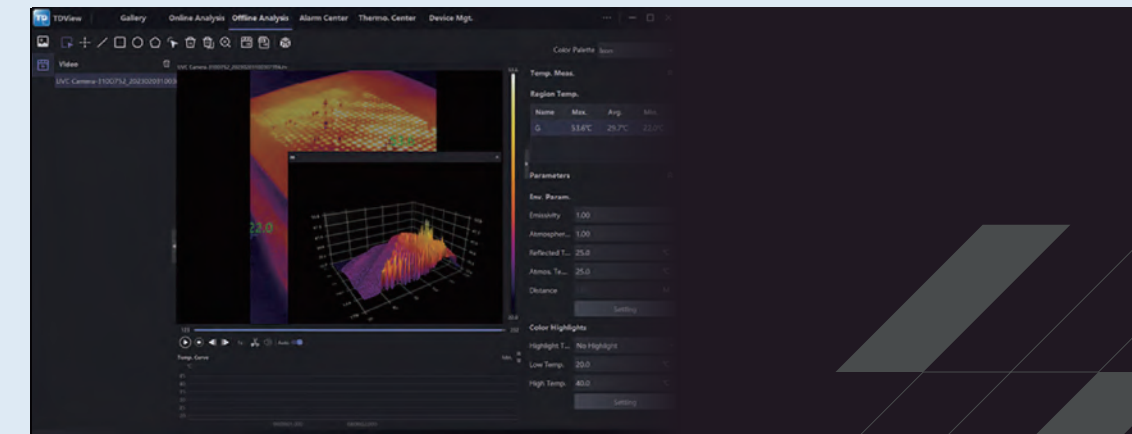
TD TDView Gallery Online Analysis Offline Analysis Alarm Center Thermo. Center Device Mgt.

Color Palette

Video

UVC Camera-1100752_20230209100

Temp. Meas.

Region Temp.

| Name | Max. | Avg. | Min. |
|---|---|---|---|
| G | 53.6°C | 29.7°C | 22.0°C |

23.0

Parameters

Inv. Param.

Emissivity 1.00

Atmospher... 1.00

Reflected T... 25.0

Atmos. Te... 25.0

Distance

Setting

Color Highlights

Highlight T... No Highlight

Low Temp. 20.0

High Temp. 40.0

Setting

Temp. Curve